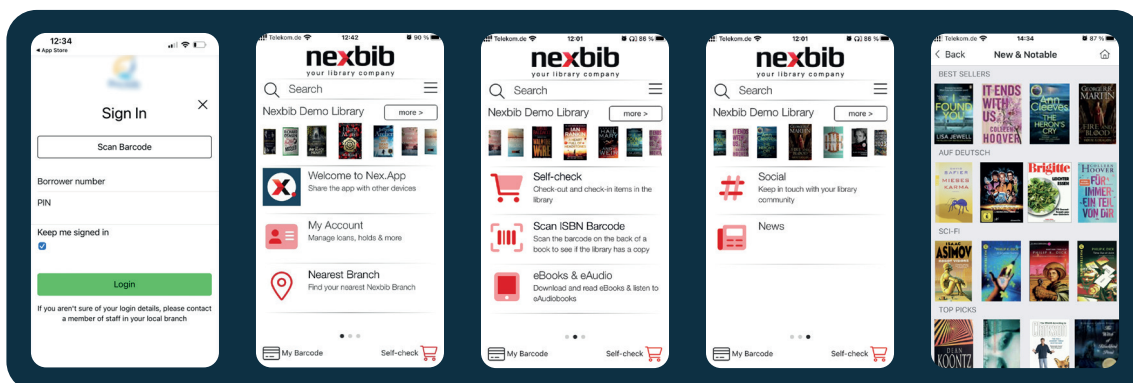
12:34
◂ App Store

Sign In

Scan Barcode

Borrower number

PIN

Keep me signed in

Login

If you aren't sure of your login details, please contact a member of staff in your local branch

Telekom.de 12:42 90 %

nexbib
your library company

Search

Nexbib Demo Library more >

Welcome to Nex.App
Share the app with other devices

My Account
Manage loans, holds & more

Nearest Branch
Find your nearest Nexbib Branch

My Barcode Self-check

Telekom.de 12:01 86 %

nexbib
your library company

Search

Nexbib Demo Library more >

Self-check
Check-out and check-in items in the library

Scan ISBN Barcode
Scan the barcode on the back of a book to see if the library has a copy

eBooks & eAudio
Download and read eBooks & listen to eAudiobooks

My Barcode Self-check

Telekom.de 12:01 86 %

nexbib
your library company

Search

Nexbib Demo Library more >

Social
Keep in touch with your library community

News

My Barcode Self-check

Telekom.de 14:34 87 %

‹ Back New & Notable

BEST SELLERS

FOUND YOU
LISA JEWELL

IT ENDS WITH US
COLLEEN HOOVER

Ann Cleeves
THE HERON'S CRY

GEORGE R.R. MARTIN

AUF DEUTSCH

KARMA

Brigitte

COLLEEN HOOVER
FÜR IMMER EIN TEIL VON DIR

SCI-FI

ISAAC ASIMOV

TOP PICKS

KOONTZ